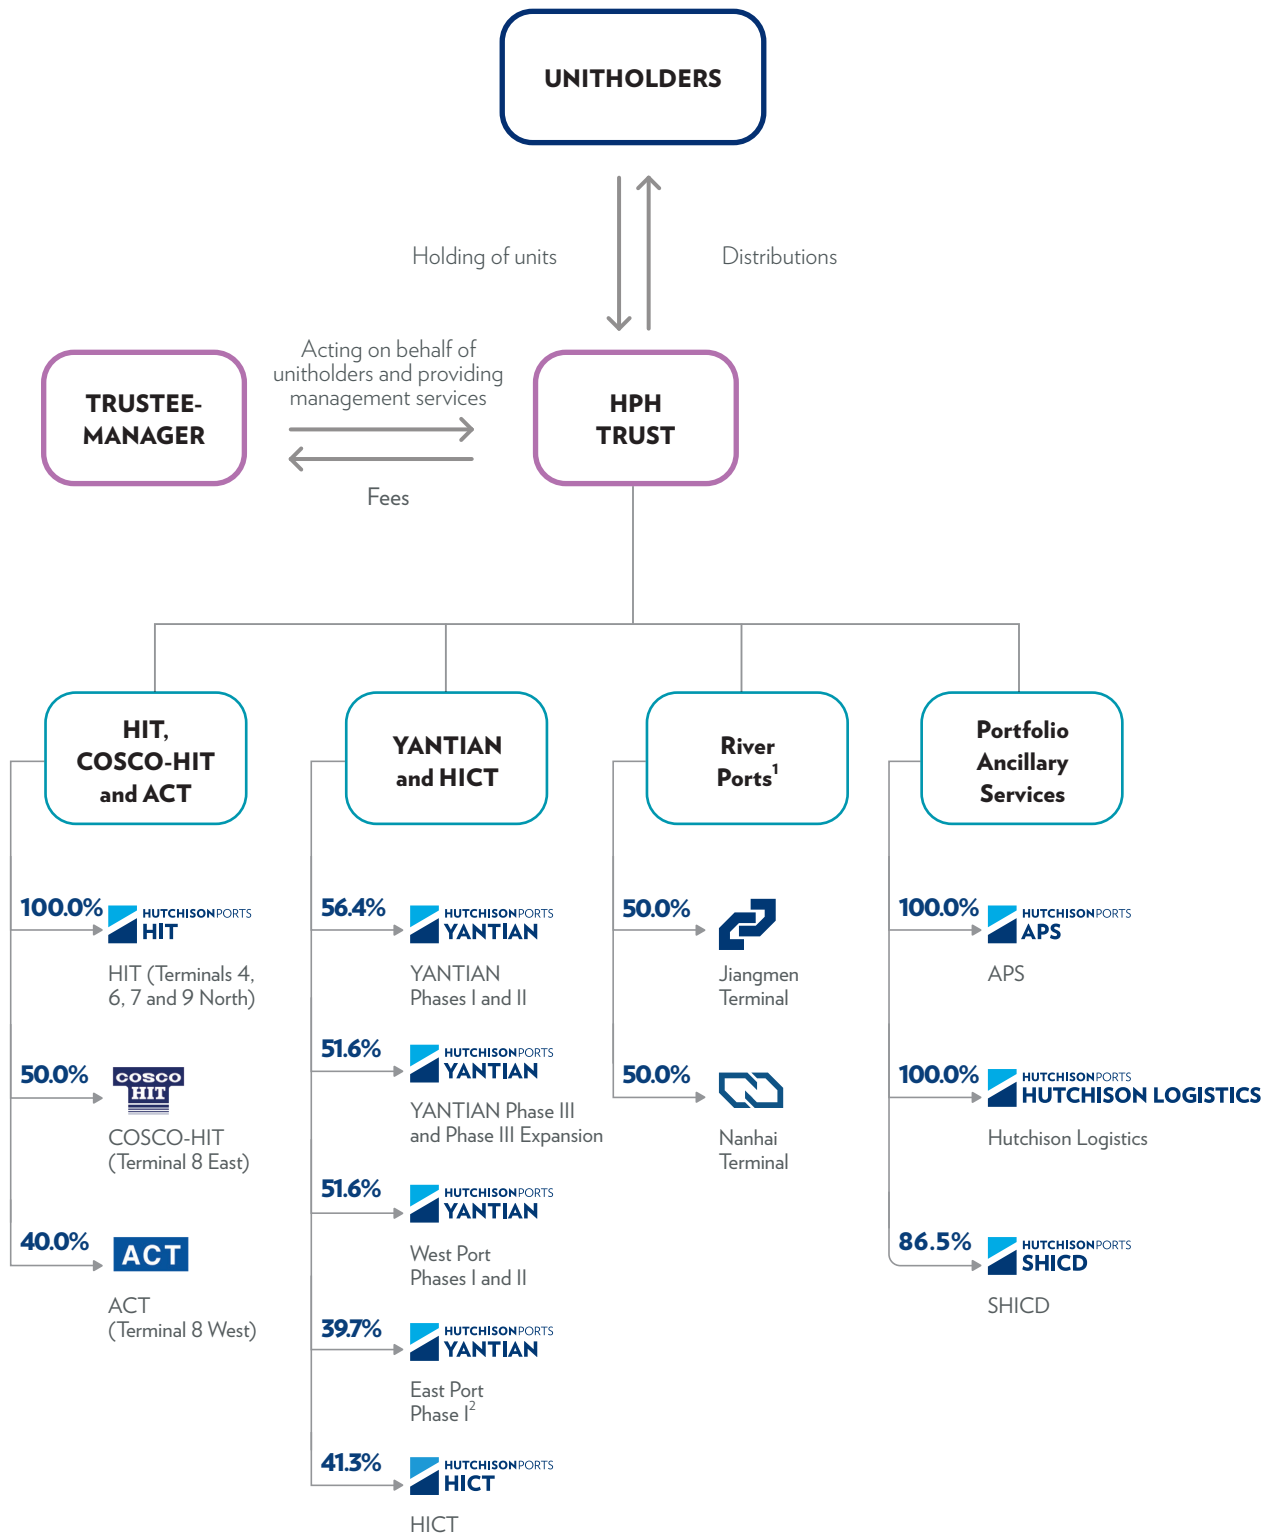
UNITHOLDERS

Holding of units

Distributions

TRUSTEE-MANAGER

Acting on behalf of unitholders and providing management services

Fees

HPH TRUST

HIT, COSCO-HIT and ACT

100.0% HUTCHISONPORTS HIT
HIT (Terminals 4, 6, 7 and 9 North)

50.0% COSCO HIT
COSCO-HIT (Terminal 8 East)

40.0% ACT
ACT (Terminal 8 West)

YANTIAN and HICT

56.4% HUTCHISONPORTS YANTIAN
YANTIAN Phases I and II

51.6% HUTCHISONPORTS YANTIAN
YANTIAN Phase III and Phase III Expansion

51.6% HUTCHISONPORTS YANTIAN
West Port Phases I and II

39.7% HUTCHISONPORTS YANTIAN
East Port Phase I$^2$

41.3% HUTCHISONPORTS HICT
HICT

River Ports$^1$

50.0%
Jiangmen Terminal

50.0%
Nanhai Terminal

Portfolio Ancillary Services

100.0% HUTCHISONPORTS APS
APS

100.0% HUTCHISONPORTS HUTCHISON LOGISTICS
Hutchison Logistics

86.5% HUTCHISONPORTS SHICD
SHICD